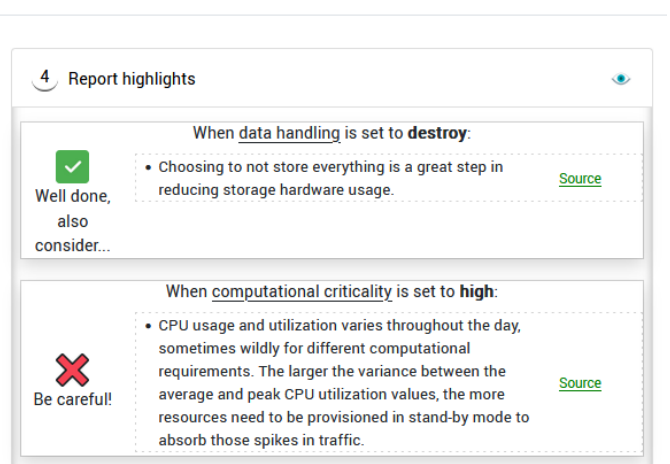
4 Report highlights

When data handling is set to **destroy**:

Well done, also consider...

• Choosing to not store everything is a great step in reducing storage hardware usage.

Source

When computational criticality is set to **high**:

Be careful!

• CPU usage and utilization varies throughout the day, sometimes wildly for different computational requirements. The larger the variance between the average and peak CPU utilization values, the more resources need to be provisioned in stand-by mode to absorb those spikes in traffic.

Source